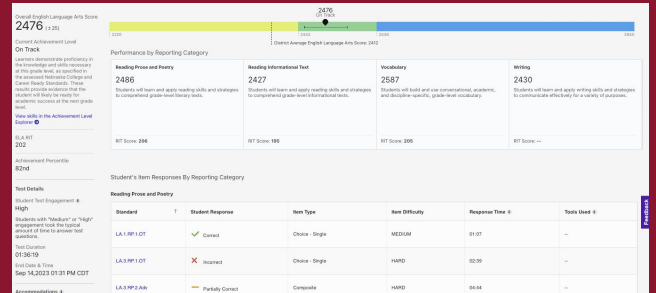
Overall English Language Arts Score
2476 (±25)

Current Achievement Level
On Track

Learners demonstrate proficiency in the knowledge and skills necessary at this grade level, as specified in the assessed Nebraska College and Career Ready Standards. These results provide evidence that the student will likely be ready for academic success at the next grade level.

View skills in the Achievement Level Explorer

ELA RIT
202

Achievement Percentile
82nd

Test Details

Student Test Engagement
High

Students with "Medium" or "High" engagement took the typical amount of time to answer test questions.

Test Duration
01:36:19

End Date & Time
Sep 14,2023 01:31 PM CDT

Accommodations

2476
On Track

2220

2620

District Average English Language Arts Score: 2412

Performance by Reporting Category

| Reading Prose and Poetry | Reading Informational Text | Vocabulary | Writing |
|---|---|---|---|
| 2486 | 2427 | 2587 | 2430 |
| Students will learn and apply reading skills and strategies to comprehend grade-level literary texts. | Students will learn and apply reading skills and strategies to comprehend grade-level informational texts. | Students will build and use conversational, academic, and discipline-specific, grade-level vocabulary. | Students will learn and apply writing skills and strategies to communicate effectively for a variety of purposes. |
| RIT Score: 206 | RIT Score: 195 | RIT Score: 205 | RIT Score: -- |

Student's Item Responses By Reporting Category

Reading Prose and Poetry

| Standard | Student Response | Item Type | Item Difficulty | Response Time | Tools Used |
|---|---|---|---|---|---|
| LA.1.RP.1.OT | Correct | Choice - Single | MEDIUM | 01:07 | -- |
| LA.1.RP.1.OT | Incorrect | Choice - Single | HARD | 02:39 | -- |
| LA.3.RP.2.Adv | Partially Correct | Composite | HARD | 04:04 | -- |

Feedback